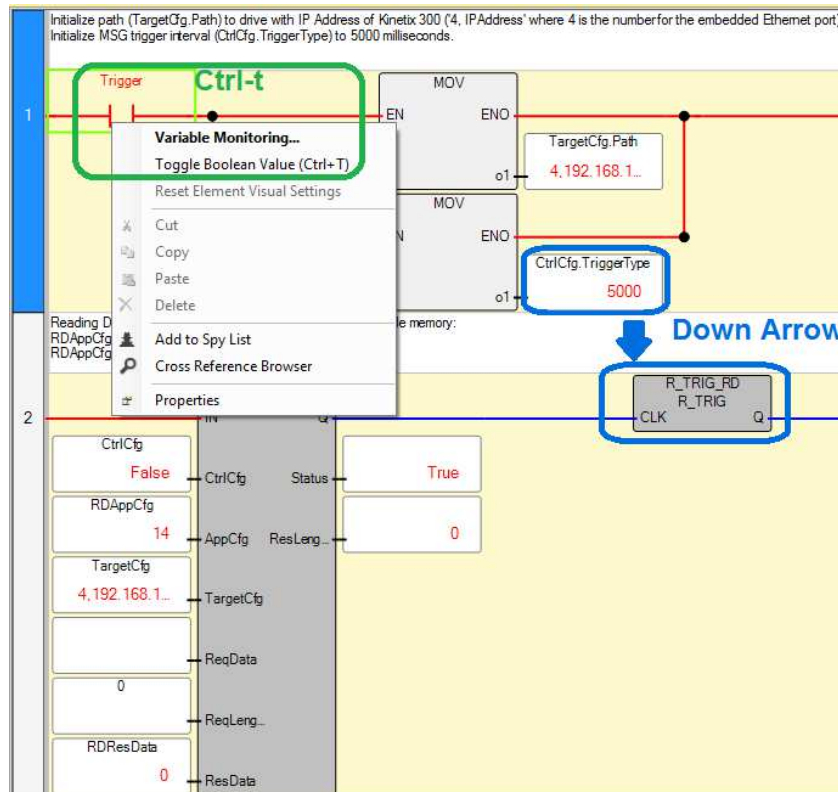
Initialize path (TargetCfg.Path) to drive with IP Address of Kinetix 300 ('4, IPAddress' where 4 is the number for the embedded Ethernet port)
Initialize MSG trigger interval (CtrlCfg.TriggerType) to 5000 milliseconds.

1

Trigger

Ctrl-t

MOV

EN

ENO

TargetCfg.Path

o1

4,192.168.1...

MOV

ENO

CtrlCfg.TriggerType

o1

5000

Variable Monitoring...

Toggle Boolean Value (Ctrl+T)

Reset Element Visual Settings

Cut

Copy

Paste

Delete

Add to Spy List

Cross Reference Browser

Properties

Reading D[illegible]

RDAppCfg

RDAppCfg

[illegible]e memory:

Down Arrow

2

R_TRIG_RD

R_TRIG

CLK

Q

IN

Q

CtrlCfg

False

CtrlCfg

Status

True

RDAppCfg

14

AppCfg

ResLeng...

0

TargetCfg

4,192.168.1...

TargetCfg

ReqData

0

ReqLeng...

RDResData

0

ResData